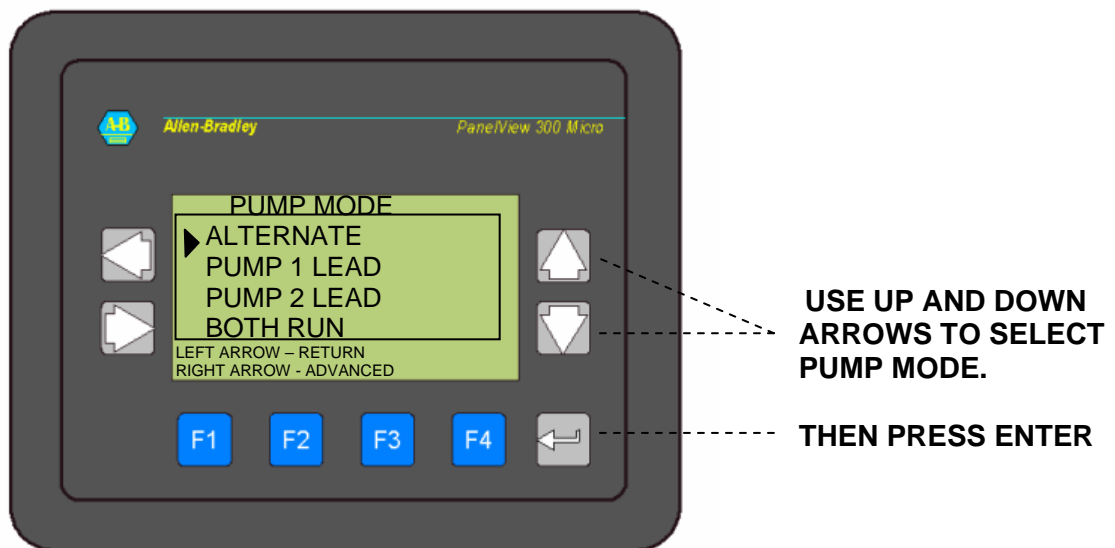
A-B Allen-Bradley PanelView 300 Micro

PUMP MODE
ALTERNATE
PUMP 1 LEAD
PUMP 2 LEAD
BOTH RUN
LEFT ARROW – RETURN
RIGHT ARROW - ADVANCED

F1 F2 F3 F4

USE UP AND DOWN ARROWS TO SELECT PUMP MODE.

THEN PRESS ENTER